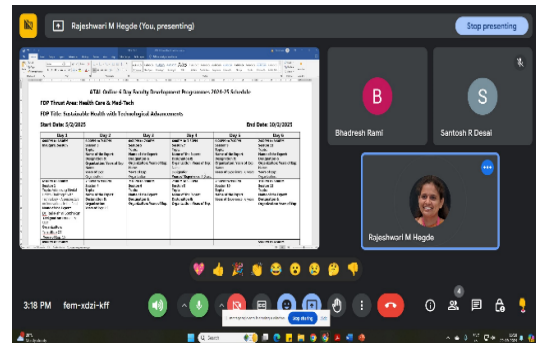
Rajeshwari M Hegde (You, presenting)

Stop presenting

ATAL Online 6 Day Faculty Development Programmes 2024-25 Schedule

FDP Thrust Area: Health Care & Med-Tech

FDP Title: Sustainable Health with Technological Advancements

Start Date: 5/2/2025

End Date: 10/2/2025

| Day 1 | Day 2 | Day 3 | Day 4 | Day 5 | Day 6 |
|---|---|---|---|---|---|
| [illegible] | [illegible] | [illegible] | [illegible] | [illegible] | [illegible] |
| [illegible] | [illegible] | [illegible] | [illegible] | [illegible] | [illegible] |

B

Bhadresh Rami

S

Santosh R Desai

Rajeshwari M Hegde

3:18 PM | fem-xdzi-kff

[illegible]

Stop sharing